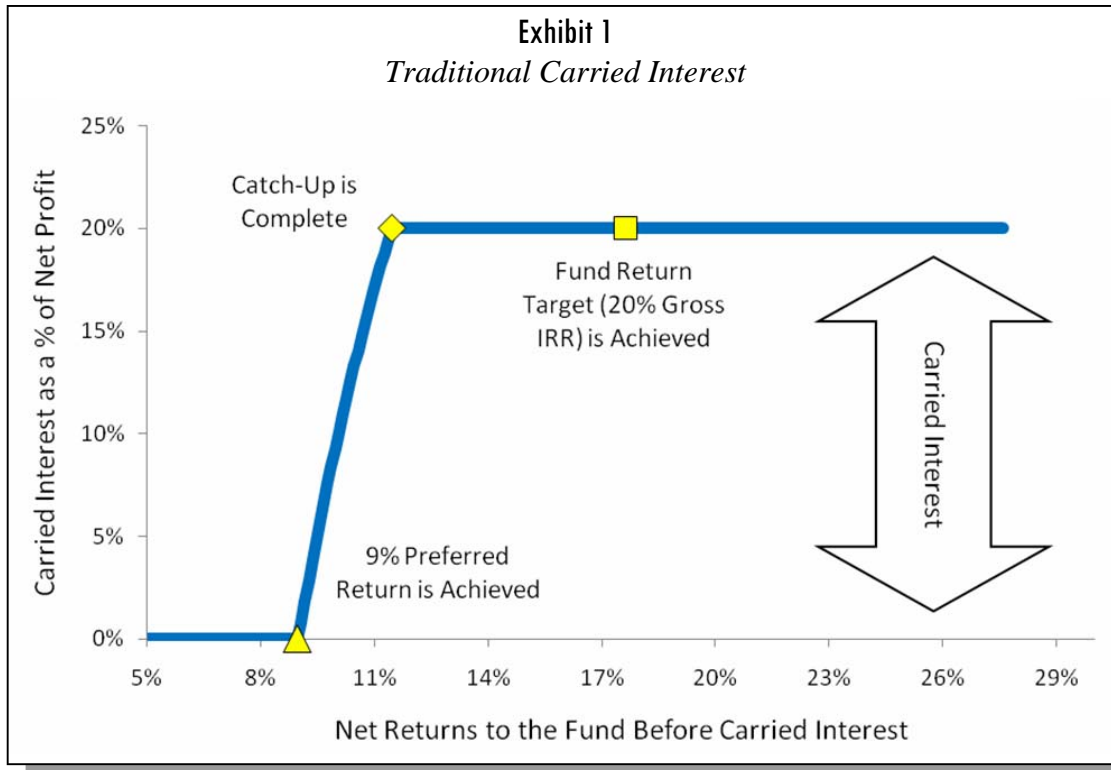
Exhibit 1
*Traditional Carried Interest*

Carried Interest as a % of Net Profit

25%
20%
15%
10%
5%
0%

Catch-Up is Complete

Fund Return Target (20% Gross IRR) is Achieved

Carried Interest

9% Preferred Return is Achieved

5%
8%
11%
14%
17%
20%
23%
26%
29%

Net Returns to the Fund Before Carried Interest